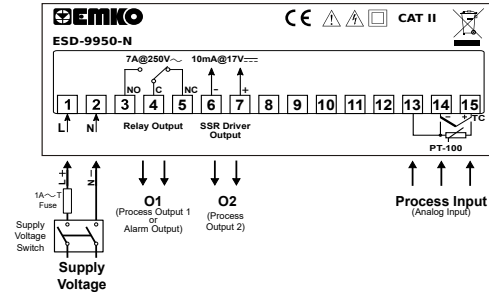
EMKO
CE CAT II
ESD-9950-N

7A@250V~
10mA@17V⎓
NO C NC - +
1 2 3 4 5 6 7 8 9 10 11 12 13 14 15
L N
Relay Output
SSR Driver Output
+ TC
PT-100

L N
1A~ T Fuse
Supply Voltage Switch
Supply Voltage

O1
(Process Output 1 or Alarm Output)

O2
(Process Output 2)

Process Input
(Analog Input)